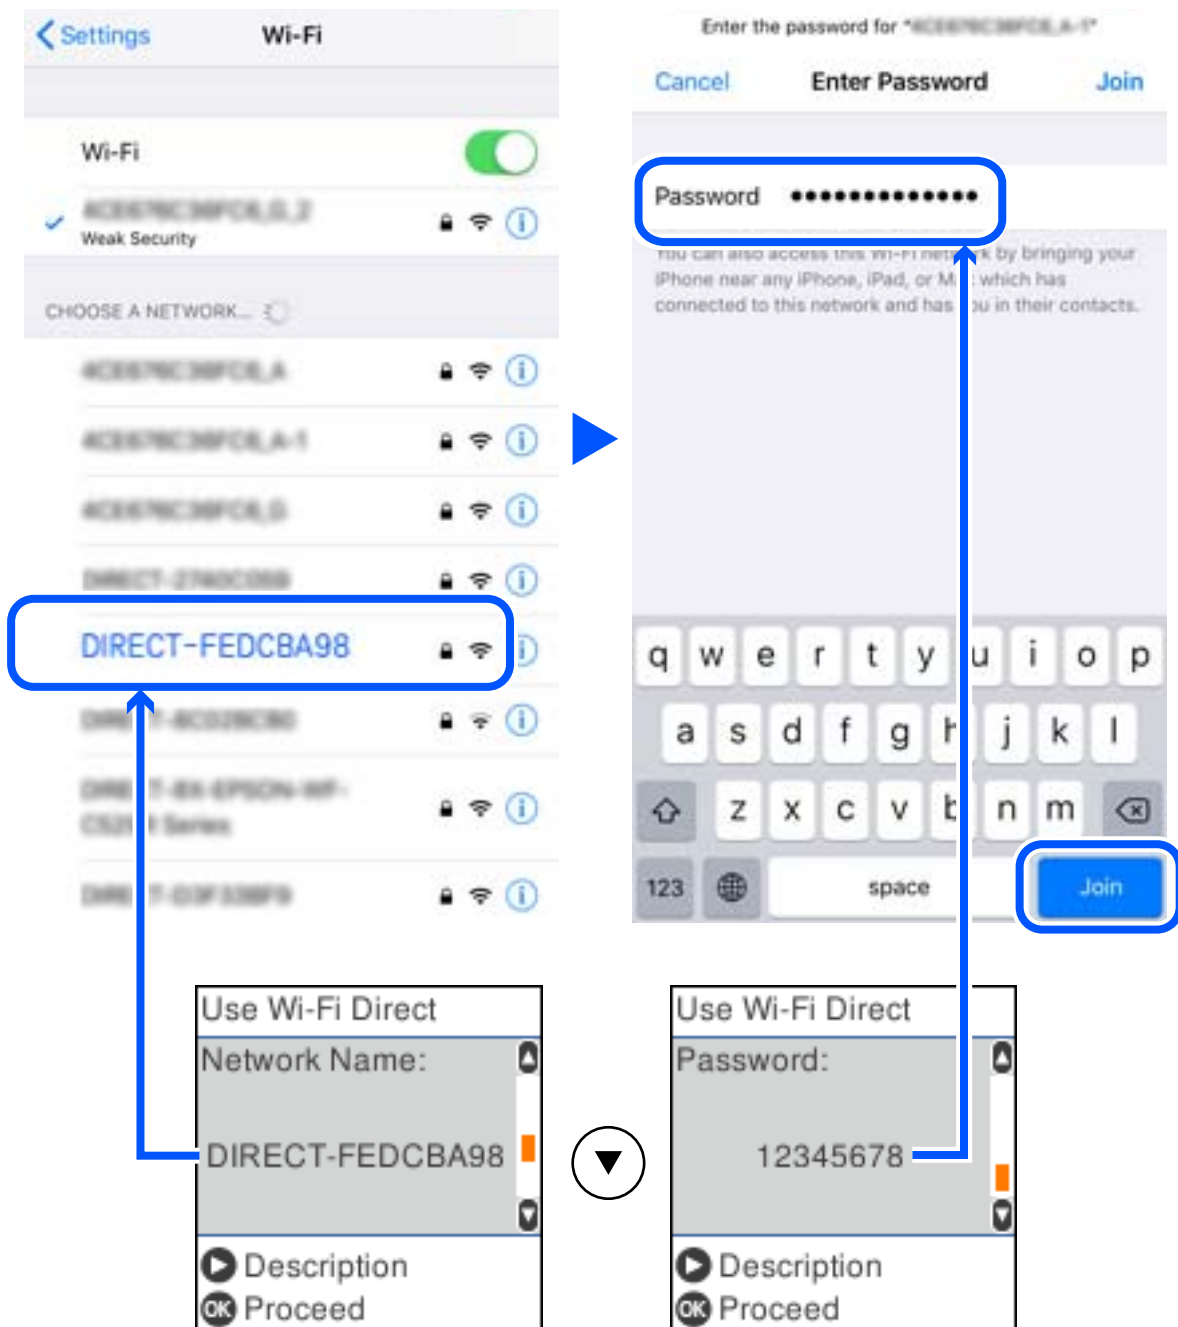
Settings Wi-Fi

Wi-Fi

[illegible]
Weak Security

CHOOSE A NETWORK...

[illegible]

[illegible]

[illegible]

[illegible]

DIRECT-FEDCBA98

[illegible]

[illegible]

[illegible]

Enter the password for "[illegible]"

Cancel Enter Password Join

Password ••••••••••••••

You can also access this Wi-Fi net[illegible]k by bringing your iPhone near any iPhone, iPad, or M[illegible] which has connected to this network and has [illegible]u in their contacts.

q w e r t y u i o p
a s d f g h j k l
z x c v b n m
123 space Join

Use Wi-Fi Direct
Network Name:
DIRECT-FEDCBA98
Description
OK Proceed

Use Wi-Fi Direct
Password:
12345678
Description
OK Proceed